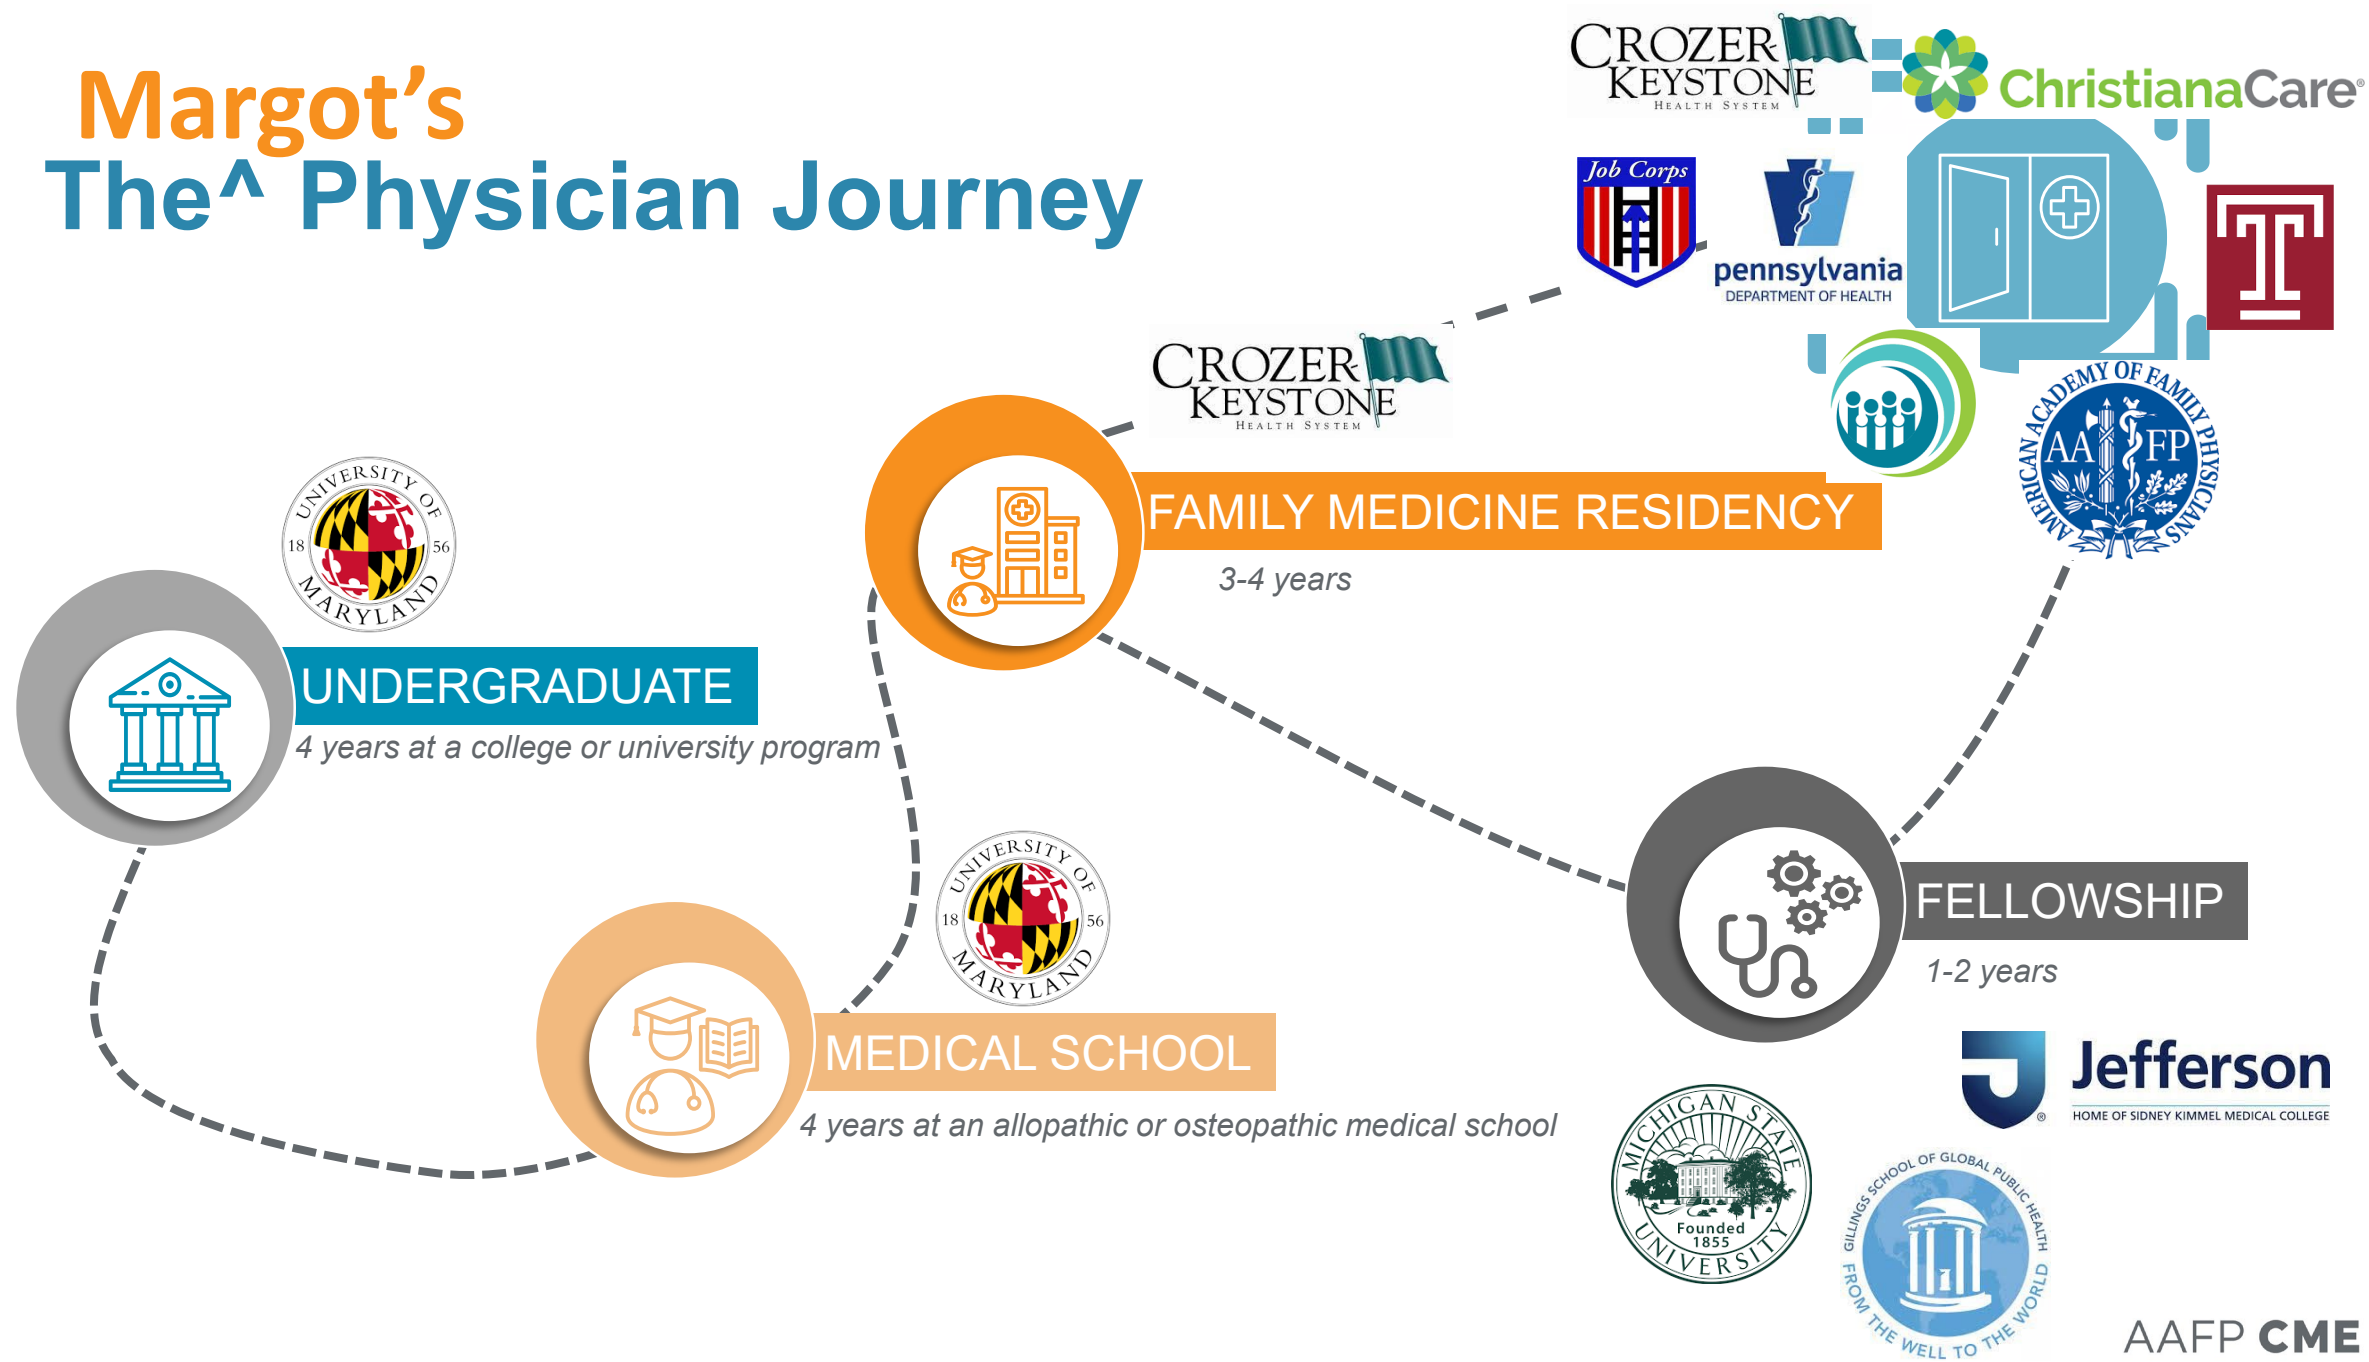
Margot's
The^ Physician Journey

CROZER KEYSTONE HEALTH SYSTEM

ChristianaCare

Job Corps

pennsylvania DEPARTMENT OF HEALTH

CROZER KEYSTONE HEALTH SYSTEM

FAMILY MEDICINE RESIDENCY

3-4 years

AMERICAN ACADEMY OF FAMILY PHYSICIANS AAFP

UNIVERSITY OF MARYLAND 18 56

UNDERGRADUATE

4 years at a college or university program

UNIVERSITY OF MARYLAND 18 56

FELLOWSHIP

1-2 years

MEDICAL SCHOOL

4 years at an allopathic or osteopathic medical school

Jefferson HOME OF SIDNEY KIMMEL MEDICAL COLLEGE

MICHIGAN STATE UNIVERSITY Founded 1855

GILLINGS SCHOOL OF GLOBAL PUBLIC HEALTH FROM THE WELL TO THE WORLD

AAFP CME